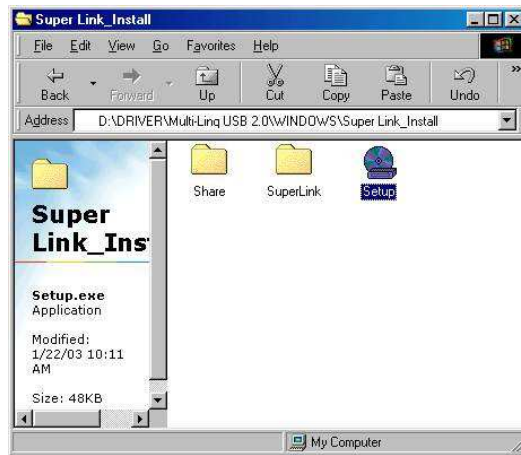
Super Link_Install

File Edit View Go Favorites Help

Back Forward Up Cut Copy Paste Undo

Address D:\DRIVER\Multi-Linq USB 2.0\WINDOWS\Super Link_Install

Super Link_Ins

Setup.exe
Application

Modified:
1/22/03 10:11 AM

Size: 48KB

Share SuperLink Setup

My Computer